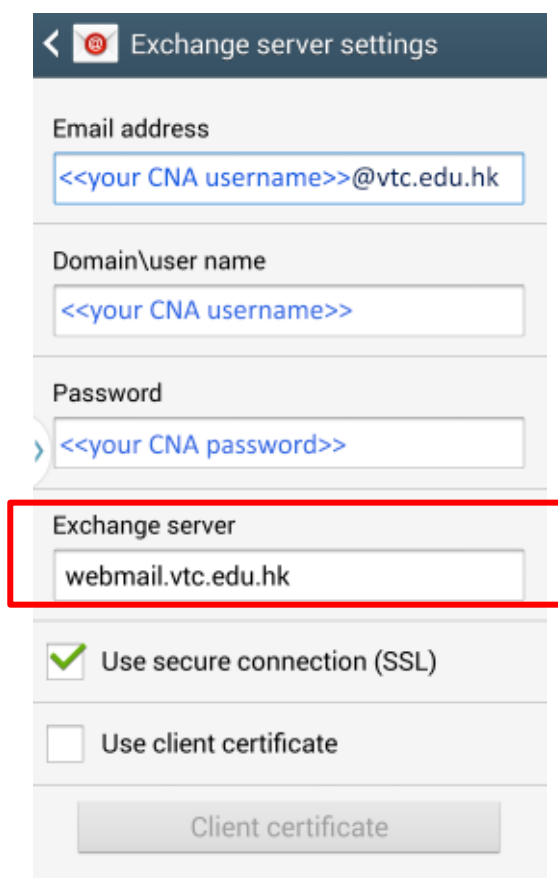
Exchange server settings

Email address

<<your CNA username>>@vtc.edu.hk

Domain\user name

<<your CNA username>>

Password

<<your CNA password>>

Exchange server

webmail.vtc.edu.hk

Use secure connection (SSL)

Use client certificate

Client certificate